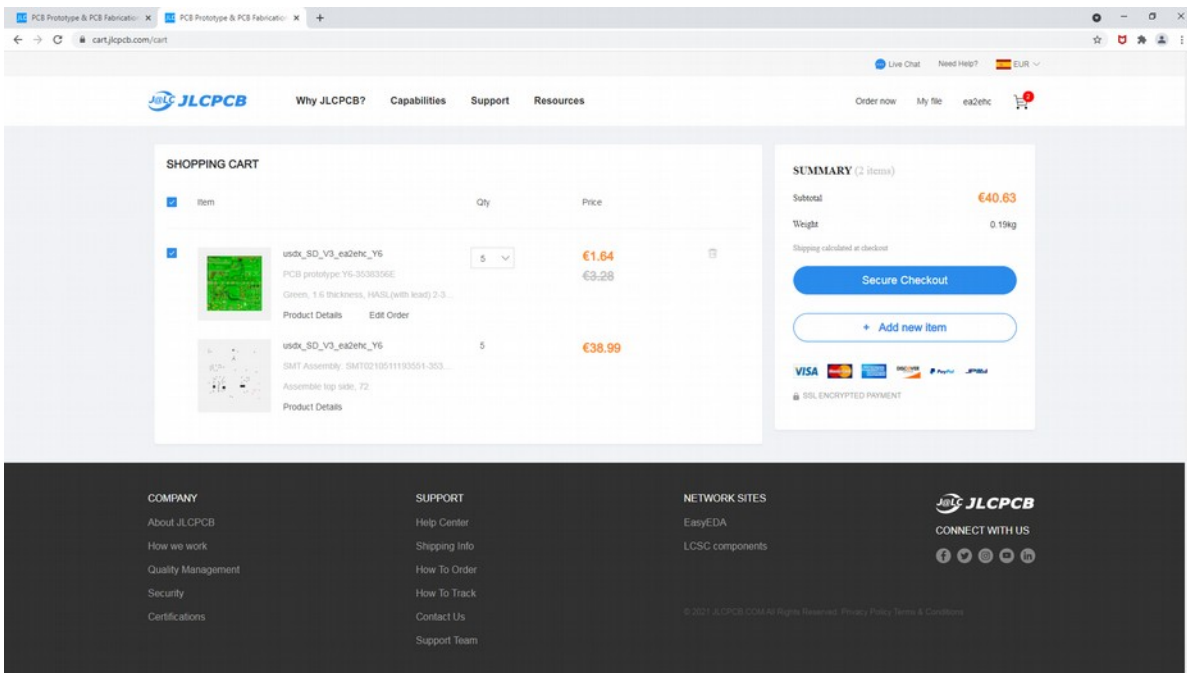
PCB Prototype & PCB Fabricatio ×
PCB Prototype & PCB Fabricatio ×
+

cart.jlcpcb.com/cart

Live Chat Need Help? EUR

JLCPCB
Why JLCPCB? Capabilities Support Resources
Order now My file ea2ehc 2

SHOPPING CART

Item Qty Price

usdx_SD_V3_ea2ehc_Y6
PCB prototype:Y6-3538356E
Green, 1.6 thickness, HASL(with lead) 2-3...
Product Details Edit Order
5
€1.64
€3.28

usdx_SD_V3_ea2ehc_Y6
SMT Assembly: SMT0210511193551-353...
Assemble top side, 72
Product Details
5
€38.99

SUMMARY (2 items)
Subtotal €40.63
Weight 0.19kg
Shipping calculated at checkout
Secure Checkout
+ Add new item
VISA PayPal
SSL ENCRYPTED PAYMENT

COMPANY
About JLCPCB
How we work
Quality Management
Security
Certifications

SUPPORT
Help Center
Shipping Info
How To Order
How To Track
Contact Us
Support Team

NETWORK SITES
EasyEDA
LCSC components

© 2021 JLCPCB.COM All Rights Reserved. Privacy Policy Terms & Conditions

JLCPCB
CONNECT WITH US